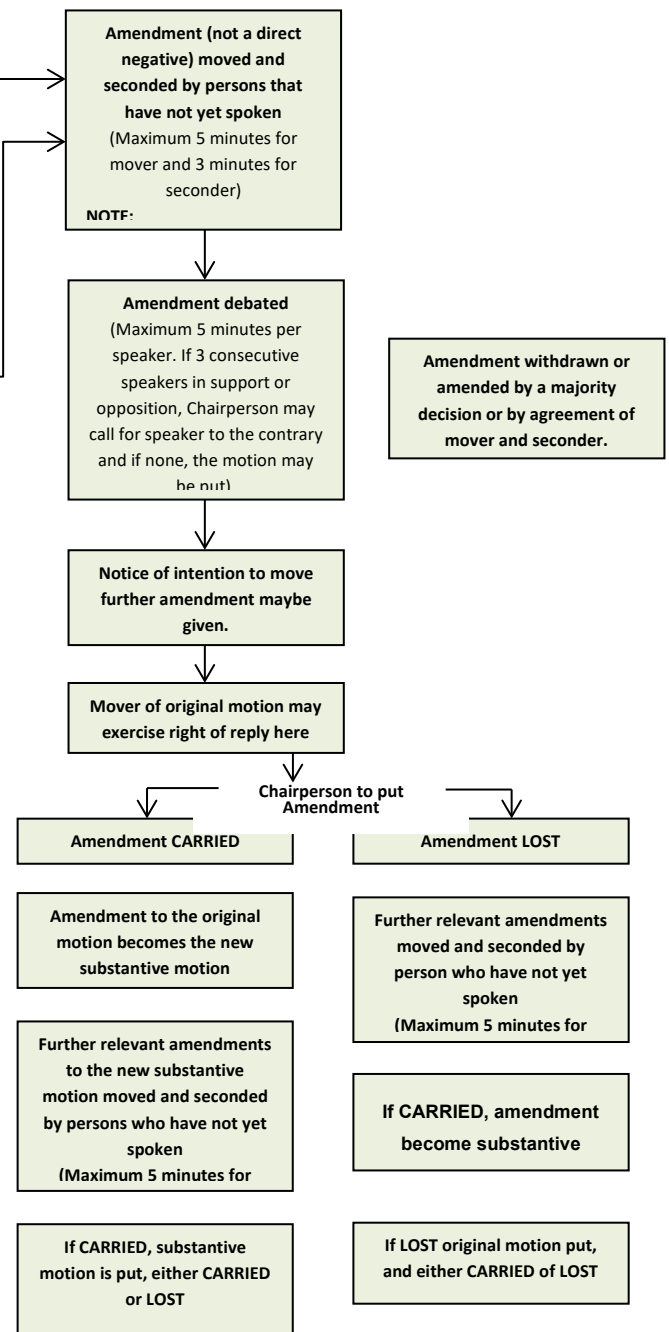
Amendment (not a direct negative) moved and seconded by persons that have not yet spoken (Maximum 5 minutes for mover and 3 minutes for seconder)

NOTE:

Amendment debated (Maximum 5 minutes per speaker. If 3 consecutive speakers in support or opposition, Chairperson may call for speaker to the contrary and if none, the motion may be put)

Amendment withdrawn or amended by a majority decision or by agreement of mover and seconder.

Notice of intention to move further amendment maybe given.

Mover of original motion may exercise right of reply here

Chairperson to put Amendment

Amendment CARRIED

Amendment LOST

Amendment to the original motion becomes the new substantive motion

Further relevant amendments moved and seconded by person who have not yet spoken (Maximum 5 minutes for

Further relevant amendments to the new substantive motion moved and seconded by persons who have not yet spoken (Maximum 5 minutes for

If CARRIED, amendment become substantive

If CARRIED, substantive motion is put, either CARRIED or LOST

If LOST original motion put, and either CARRIED of LOST